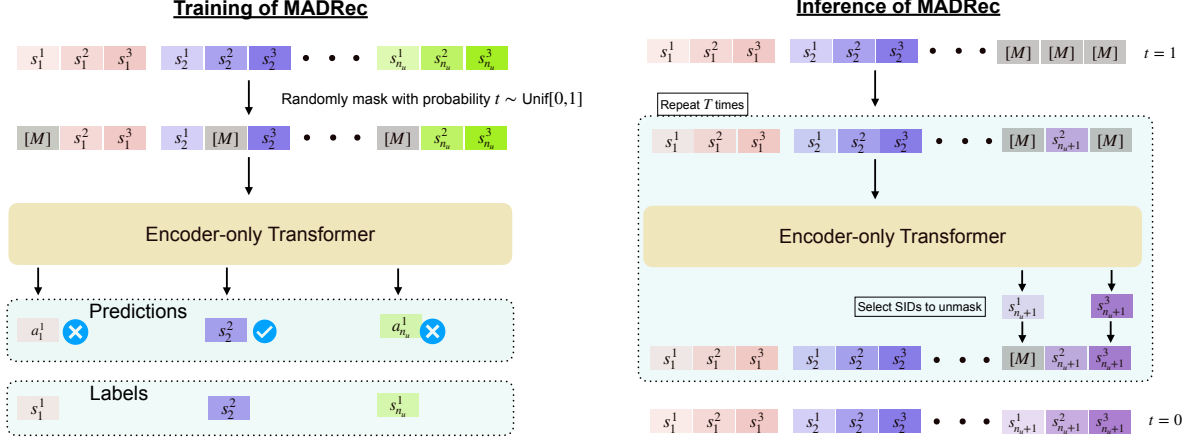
Training of MADRec

$s_1^1$ $s_1^2$ $s_1^3$ $s_2^1$ $s_2^2$ $s_2^3$ • • • $s_{n_u}^1$ $s_{n_u}^2$ $s_{n_u}^3$

Randomly mask with probability $t \sim$ Unif$[0,1]$

$[M]$ $s_1^2$ $s_1^3$ $s_2^1$ $[M]$ $s_2^3$ • • • $[M]$ $s_{n_u}^2$ $s_{n_u}^3$

Encoder-only Transformer

Predictions

$a_1^1$ $s_2^2$ $a_{n_u}^1$

Labels

$s_1^1$ $s_2^2$ $s_{n_u}^1$

Inference of MADRec

$s_1^1$ $s_1^2$ $s_1^3$ $s_2^1$ $s_2^2$ $s_2^3$ • • • $[M]$ $[M]$ $[M]$ $t = 1$

Repeat $T$ times

$s_1^1$ $s_1^2$ $s_1^3$ $s_2^1$ $s_2^2$ $s_2^3$ • • • $[M]$ $s_{n_u+1}^2$ $[M]$

Encoder-only Transformer

Select SIDs to unmask

$s_{n_u+1}^1$ $s_{n_u+1}^3$

$s_1^1$ $s_1^2$ $s_1^3$ $s_2^1$ $s_2^2$ $s_2^3$ • • • $[M]$ $s_{n_u+1}^2$ $s_{n_u+1}^3$

$s_1^1$ $s_1^2$ $s_1^3$ $s_2^1$ $s_2^2$ $s_2^3$ • • • $s_{n_u+1}^1$ $s_{n_u+1}^2$ $s_{n_u+1}^3$ $t = 0$